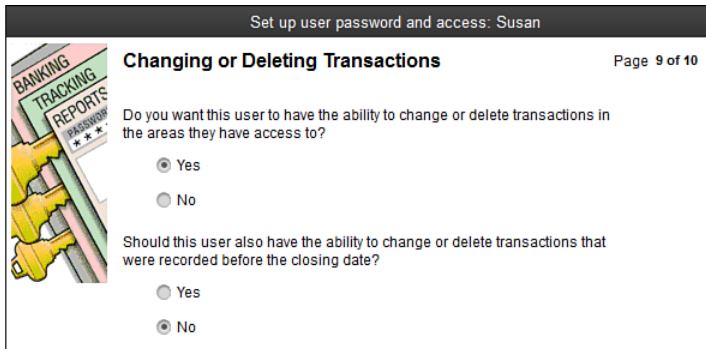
Set up user password and access: Susan

BANKING
TRACKING
REPORTS
PASSWORD
* * *

Changing or Deleting Transactions

Page 9 of 10

Do you want this user to have the ability to change or delete transactions in the areas they have access to?

Yes

No

Should this user also have the ability to change or delete transactions that were recorded before the closing date?

Yes

No